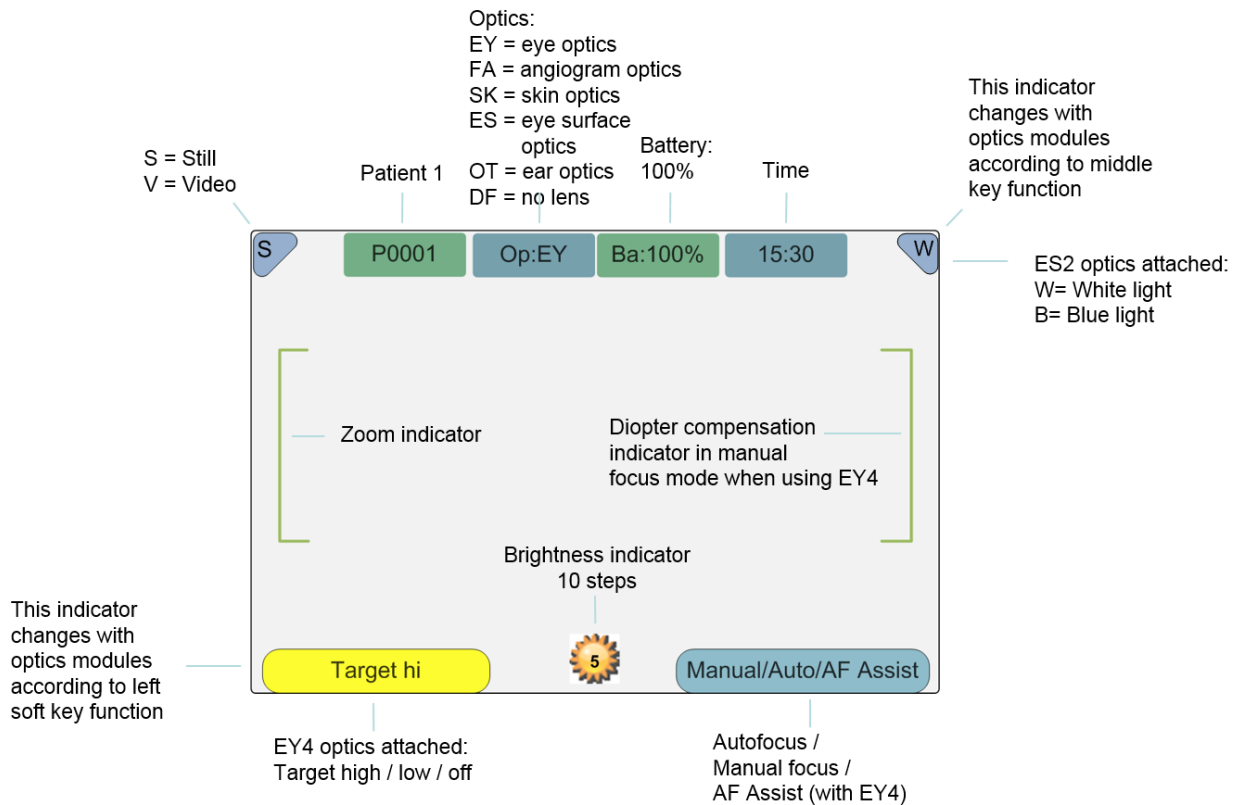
Optics:
EY = eye optics
FA = angiogram optics
SK = skin optics
ES = eye surface optics
OT = ear optics
DF = no lens

S = Still
V = Video

Patient 1

Battery:
100%

Time

This indicator changes with optics modules according to middle key function

S

P0001

Op:EY

Ba:100%

15:30

W

ES2 optics attached:
W= White light
B= Blue light

Zoom indicator

Diopter compensation indicator in manual focus mode when using EY4

Brightness indicator
10 steps

This indicator changes with optics modules according to left soft key function

Target hi

5

Manual/Auto/AF Assist

EY4 optics attached:
Target high / low / off

Autofocus /
Manual focus /
AF Assist (with EY4)